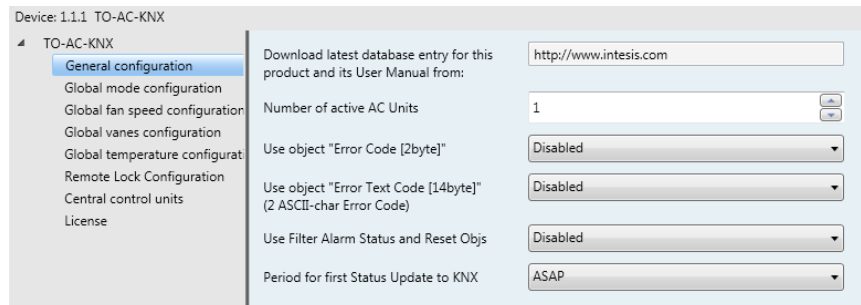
Device: 1.1.1 TO-AC-KNX

TO-AC-KNX
General configuration
Global mode configuration
Global fan speed configuration
Global vanes configuration
Global temperature configurat
Remote Lock Configuration
Central control units
License

Download latest database entry for this product and its User Manual from: | http://www.intesis.com

Number of active AC Units | 1

Use object "Error Code [2byte]" | Disabled

Use object "Error Text Code [14byte]" (2 ASCII-char Error Code) | Disabled

Use Filter Alarm Status and Reset Objs | Disabled

Period for first Status Update to KNX | ASAP